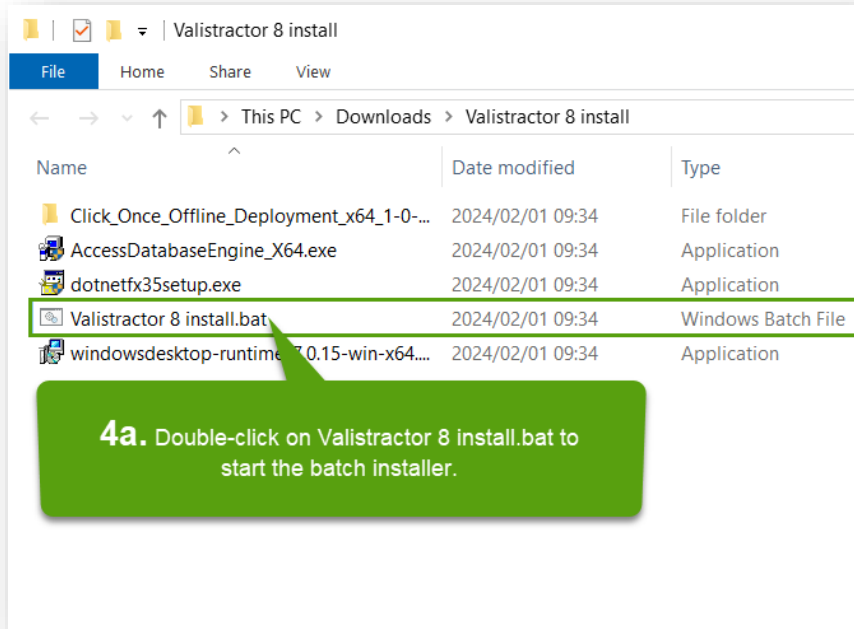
Valistractor 8 install

File Home Share View

This PC > Downloads > Valistractor 8 install

| Name | Date modified | Type |
|---|---|---|
| Click_Once_Offline_Deployment_x64_1-0-... | 2024/02/01 09:34 | File folder |
| AccessDatabaseEngine_X64.exe | 2024/02/01 09:34 | Application |
| dotnetfx35setup.exe | 2024/02/01 09:34 | Application |
| Valistractor 8 install.bat | 2024/02/01 09:34 | Windows Batch File |
| windowsdesktop-runtime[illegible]7.0.15-win-x64.... | 2024/02/01 09:34 | Application |

4a. Double-click on Valistractor 8 install.bat to start the batch installer.